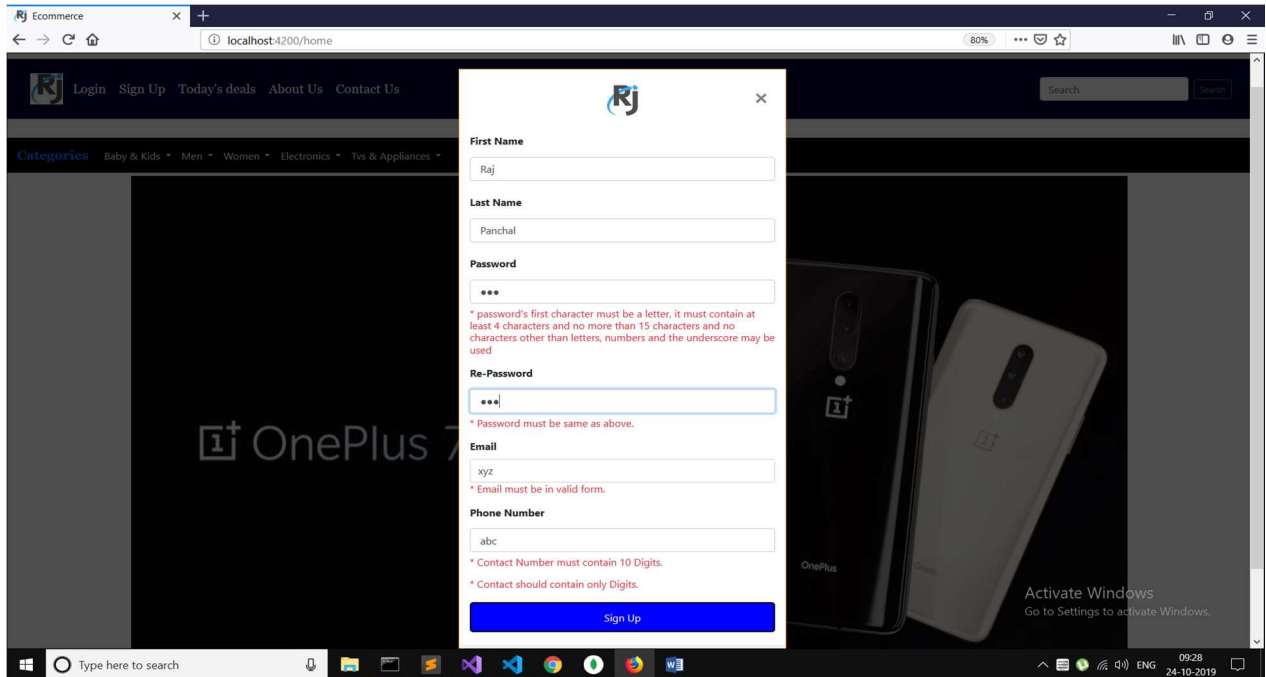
Rj Ecommerce
localhost:4200/home
80%

Login Sign Up Today's deals About Us Contact Us

Search
Search

Categories Baby & Kids Men Women Electronics Tvs & Appliances

OnePlus 7

Rj

First Name
Raj
Last Name
Panchal
Password
•••
* password's first character must be a letter, it must contain at least 4 characters and no more than 15 characters and no characters other than letters, numbers and the underscore may be used
Re-Password
•••
* Password must be same as above.
Email
xyz
* Email must be in valid form.
Phone Number
abc
* Contact Number must contain 10 Digits.
* Contact should contain only Digits.
Sign Up

OnePlus

Activate Windows
Go to Settings to activate Windows.

Type here to search
ENG 09:28 24-10-2019